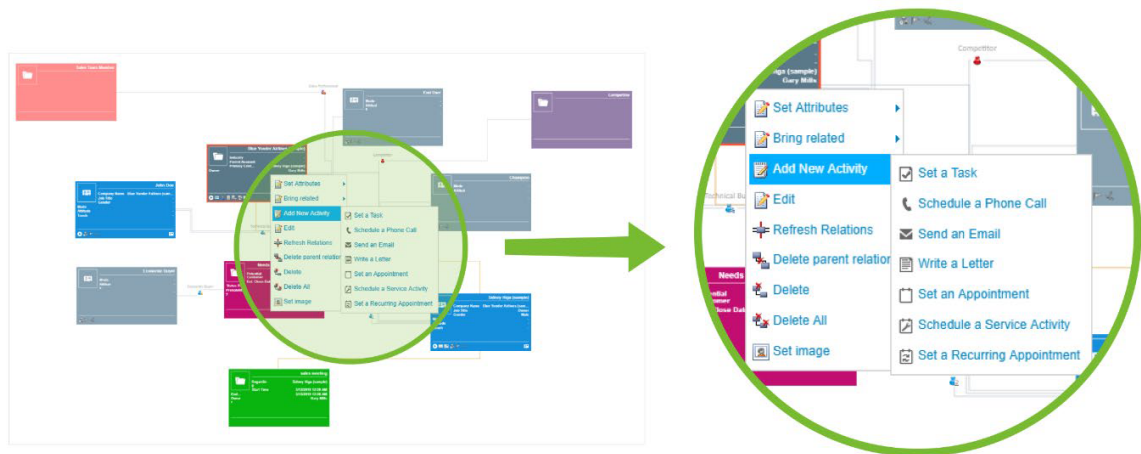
Competitor

ngs (sample)
Gary Mills

Set Attributes
Bring related
Add New Activity
Edit
Refresh Relations
Delete parent relation
Delete
Delete All
Set image

Set a Task
Schedule a Phone Call
Send an Email
Write a Letter
Set an Appointment
Schedule a Service Activity
Set a Recurring Appointment

Technical Bu

Needs
ntial
omer
lose Dat

Set Attributes
Bring related
Add New Activity
Edit
Refresh Relations
Delete parent relation
Delete
Delete All
Set image

Set a Task
Schedule a Phone Call
Send an Email
Write a Letter
Set an Appointment
Schedule a Service Activity
Set a Recurring Appointment

Competitor

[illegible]